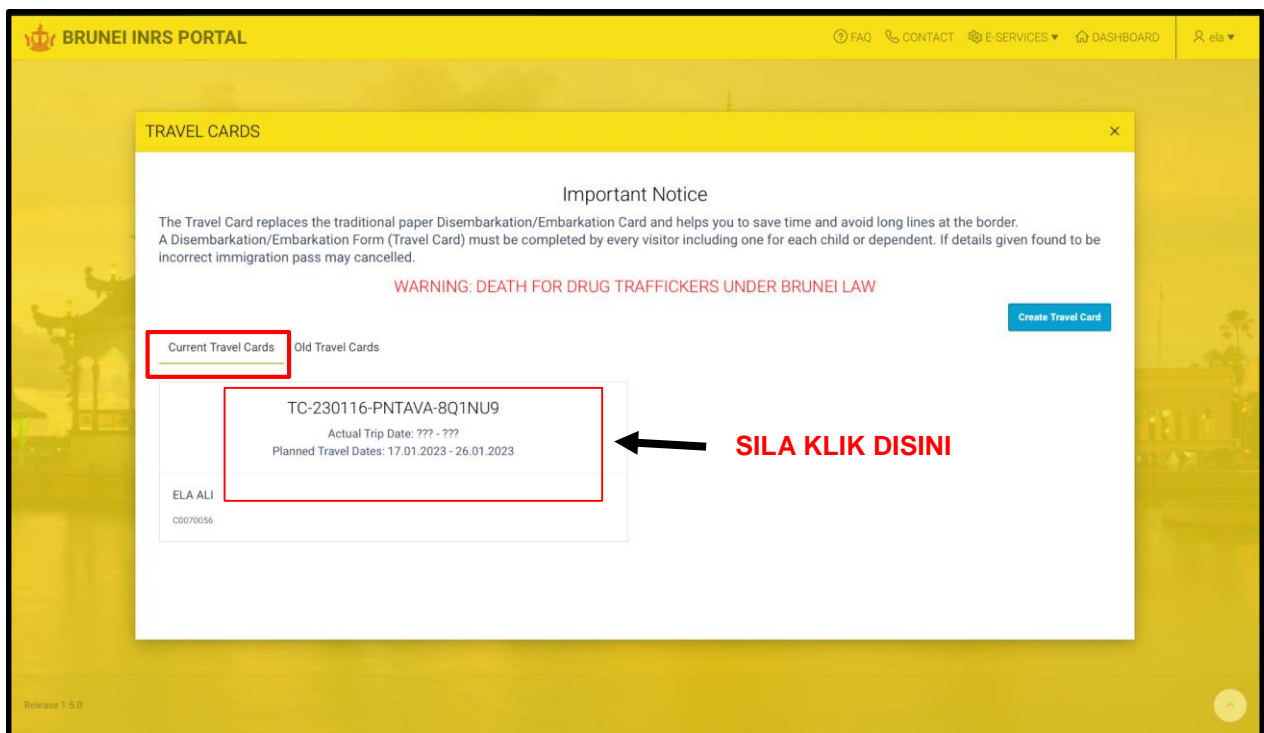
BRUNEI INRS PORTAL

FAQ CONTACT E-SERVICES ▾ DASHBOARD ela ▾

TRAVEL CARDS ×

Important Notice

The Travel Card replaces the traditional paper Disembarkation/Embarkation Card and helps you to save time and avoid long lines at the border.
A Disembarkation/Embarkation Form (Travel Card) must be completed by every visitor including one for each child or dependent. If details given found to be incorrect immigration pass may cancelled.

WARNING: DEATH FOR DRUG TRAFFICKERS UNDER BRUNEI LAW

Create Travel Card

Current Travel Cards Old Travel Cards

TC-230116-PNTAVA-8Q1NU9

Actual Trip Date: ??? - ???
Planned Travel Dates: 17.01.2023 - 26.01.2023

ELA ALI
C0070056

SILA KLIK DISINI

Release 1.5.0